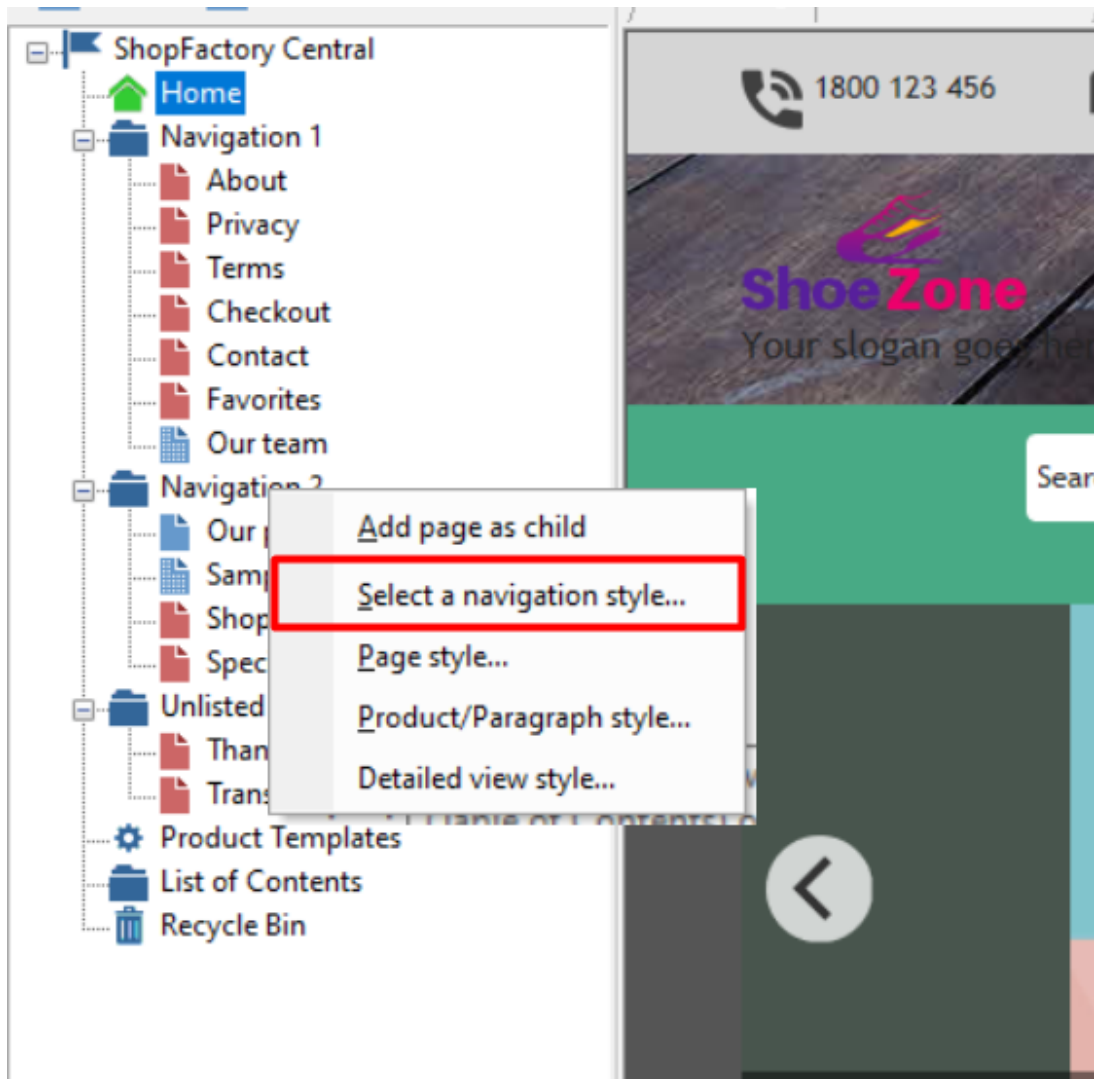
ShopFactory Central
Home
Navigation 1
About
Privacy
Terms
Checkout
Contact
Favorites
Our team
Navigation 2
Our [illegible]
Samp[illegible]
Shop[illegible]
Spec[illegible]
Unlisted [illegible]
Than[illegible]
Trans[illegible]
Product Templates
List of Contents
Recycle Bin

Add page as child
Select a navigation style...
Page style...
Product/Paragraph style...
Detailed view style...

1800 123 456
ShoeZone
Your slogan goes he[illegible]
Sear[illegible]